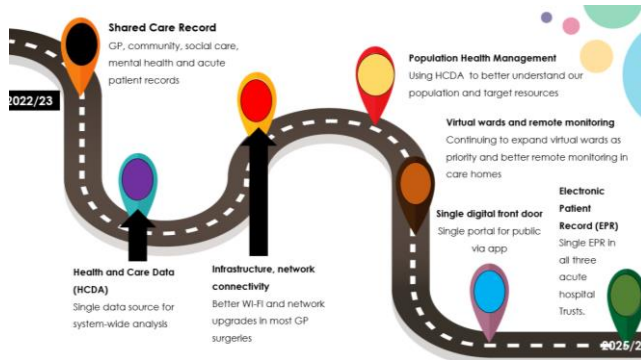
2022/23

Shared Care Record
GP, community, social care, mental health and acute patient records

Health and Care Data (HCDA)
Single data source for system-wide analysis

Infrastructure, network connectivity
Better Wi-Fi and network upgrades in most GP surgeries

Population Health Management
Using HCDA to better understand our population and target resources

Virtual wards and remote monitoring
Continuing to expand virtual wards as priority and better remote monitoring in care homes

Single digital front door
Single portal for public via app

Electronic Patient Record (EPR)
Single EPR in all three acute hospital Trusts.

2025/2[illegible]